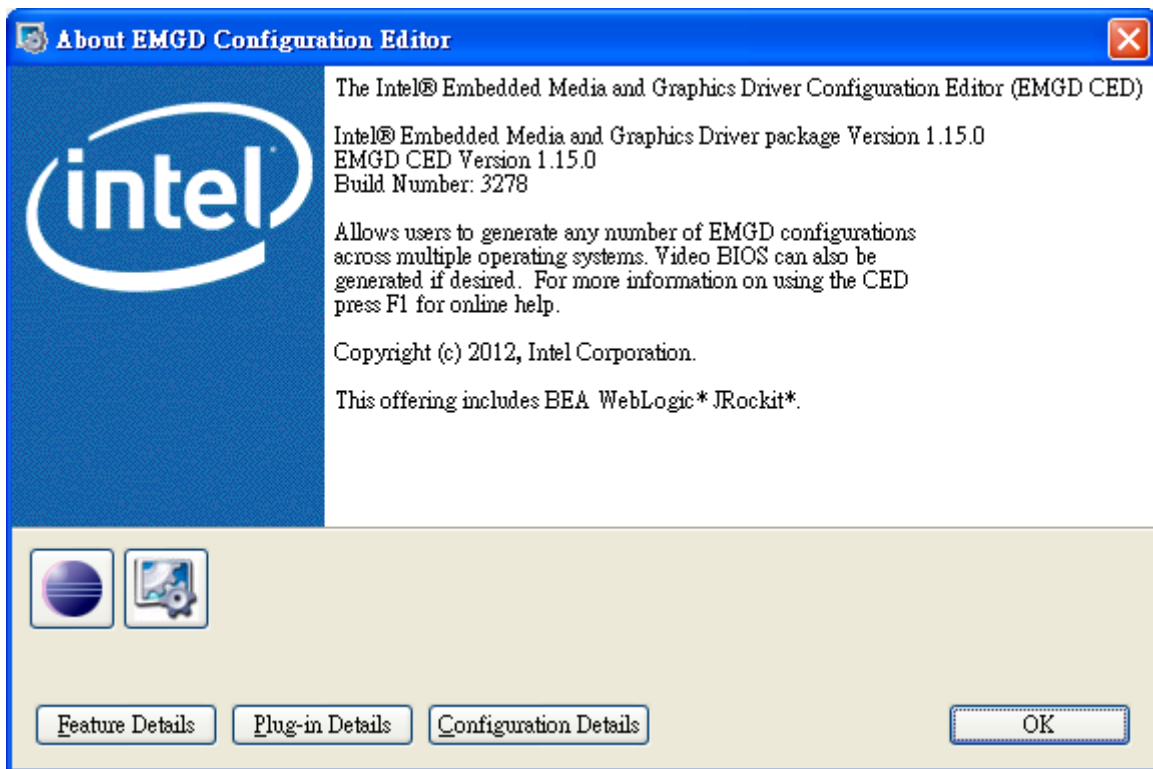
About EMGD Configuration Editor

intel

The Intel® Embedded Media and Graphics Driver Configuration Editor (EMGD CED)

Intel® Embedded Media and Graphics Driver package Version 1.15.0
EMGD CED Version 1.15.0
Build Number: 3278

Allows users to generate any number of EMGD configurations across multiple operating systems. Video BIOS can also be generated if desired. For more information on using the CED press F1 for online help.

Copyright (c) 2012, Intel Corporation.

This offering includes BEA WebLogic* JRockit*.

Feature Details | Plug-in Details | Configuration Details | OK